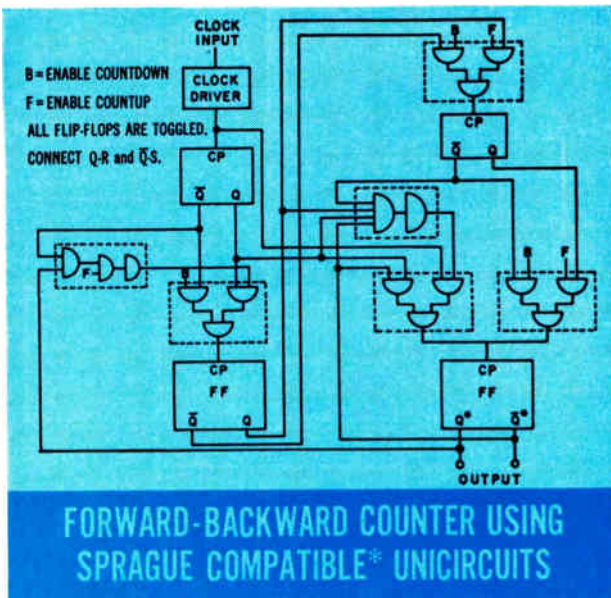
CLOCK INPUT

B = ENABLE COUNTDOWN

F = ENABLE COUNTUP

ALL FLIP-FLOPS ARE TOGGLED. CONNECT Q-R and $\overline{Q}$-S.

CLOCK DRIVER

CP

$\overline{Q}$ Q

F

B F

CP

FF

$\overline{Q}$ Q

B F

CP

$\overline{Q}$ Q

B F

CP

FF

Q* $\overline{Q}$*

OUTPUT

FORWARD-BACKWARD COUNTER USING SPRAGUE COMPATIBLE* UNICIRCUITS